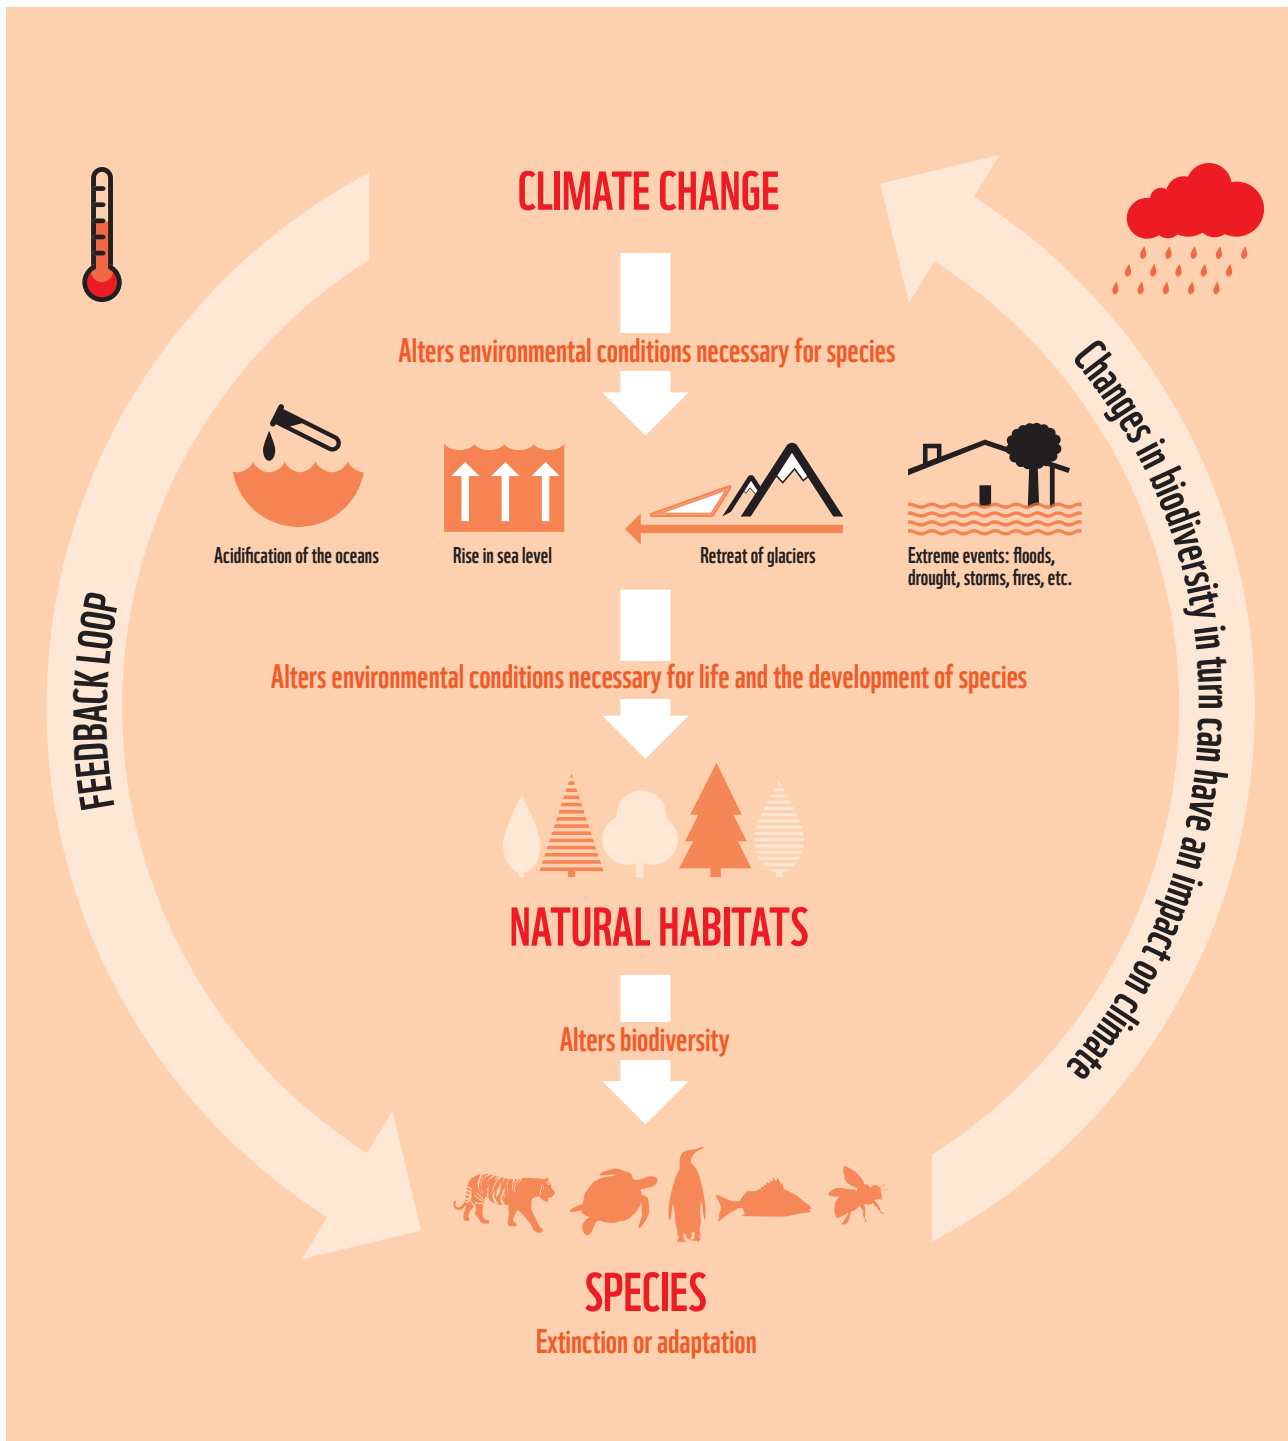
CLIMATE CHANGE

Alters environmental conditions necessary for species

Acidification of the oceans

Rise in sea level

Retreat of glaciers

Extreme events: floods, drought, storms, fires, etc.

Alters environmental conditions necessary for life and the development of species

NATURAL HABITATS

Alters biodiversity

SPECIES

Extinction or adaptation

FEEDBACK LOOP

Changes in biodiversity in turn can have an impact on climate